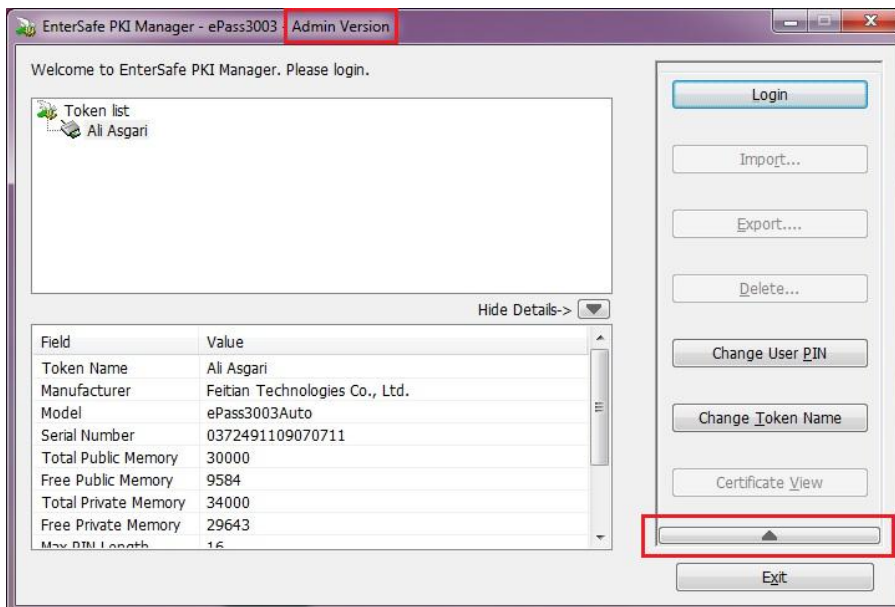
EnterSafe PKI Manager - ePass3003 - Admin Version

Welcome to EnterSafe PKI Manager. Please login.

Token list
Ali Asgari

Hide Details->

| Field | Value |
|---|---|
| Token Name | Ali Asgari |
| Manufacturer | Feitian Technologies Co., Ltd. |
| Model | ePass3003Auto |
| Serial Number | 0372491109070711 |
| Total Public Memory | 30000 |
| Free Public Memory | 9584 |
| Total Private Memory | 34000 |
| Free Private Memory | 29643 |
| Max PIN Length | 16 |

Login

Import...

Export....

Delete...

Change User PIN

Change Token Name

Certificate View

Exit